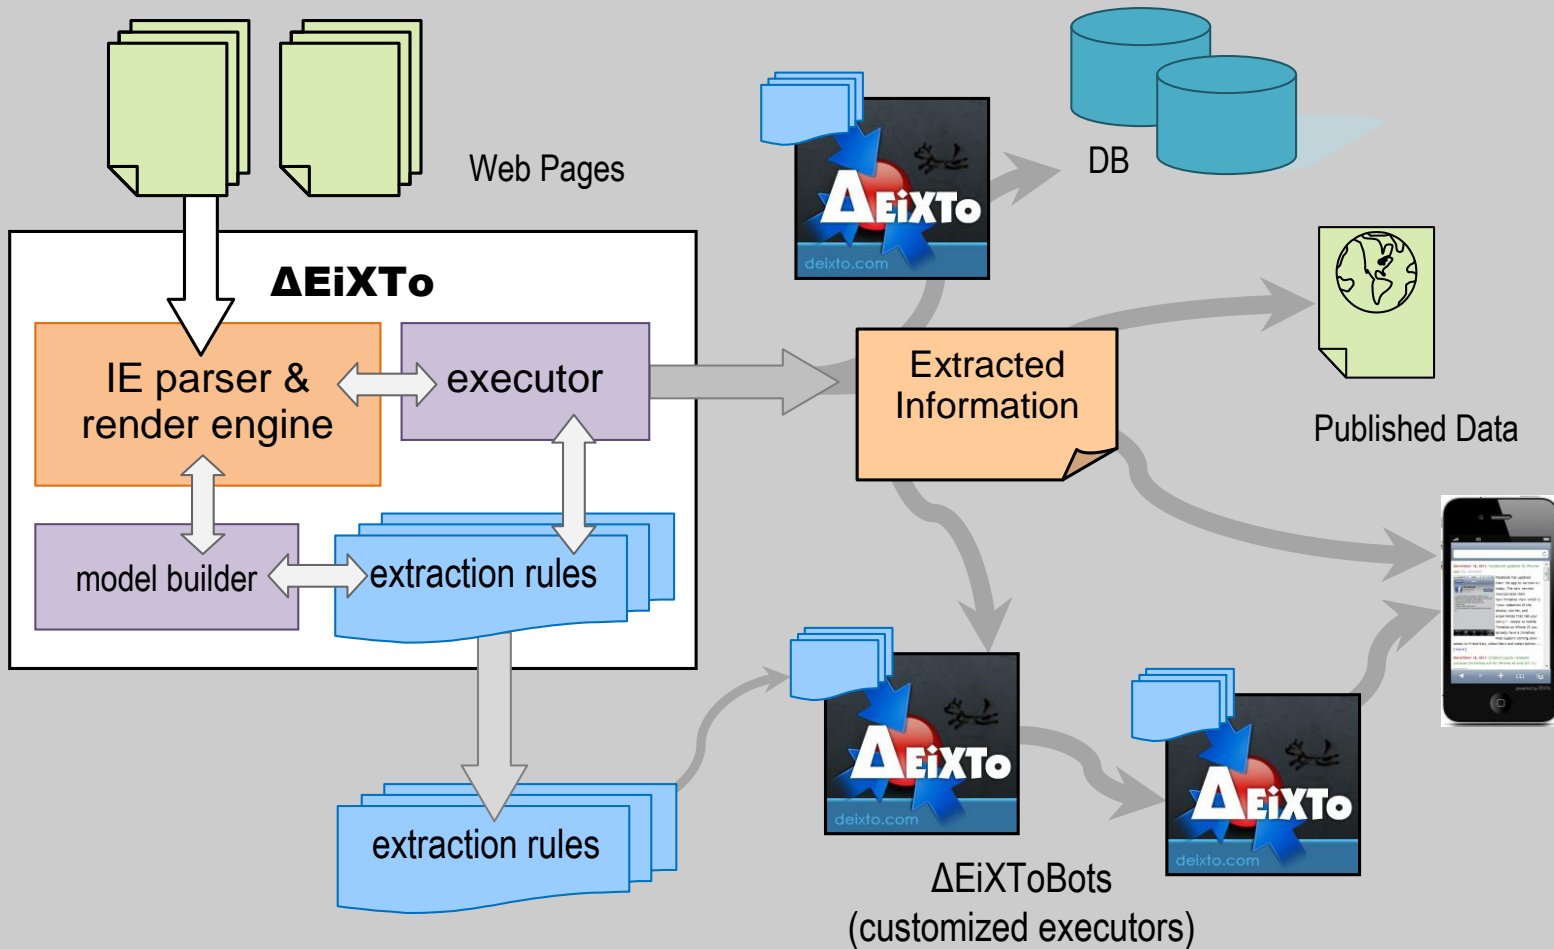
Web Pages

ΔEiXTo

IE parser & render engine

executor

model builder

extraction rules

extraction rules

ΔEiXTo
deixto.com

DB

Extracted Information

Published Data

ΔEiXTo
deixto.com

ΔEiXTo
deixto.com

ΔEiXToBots
(customized executors)